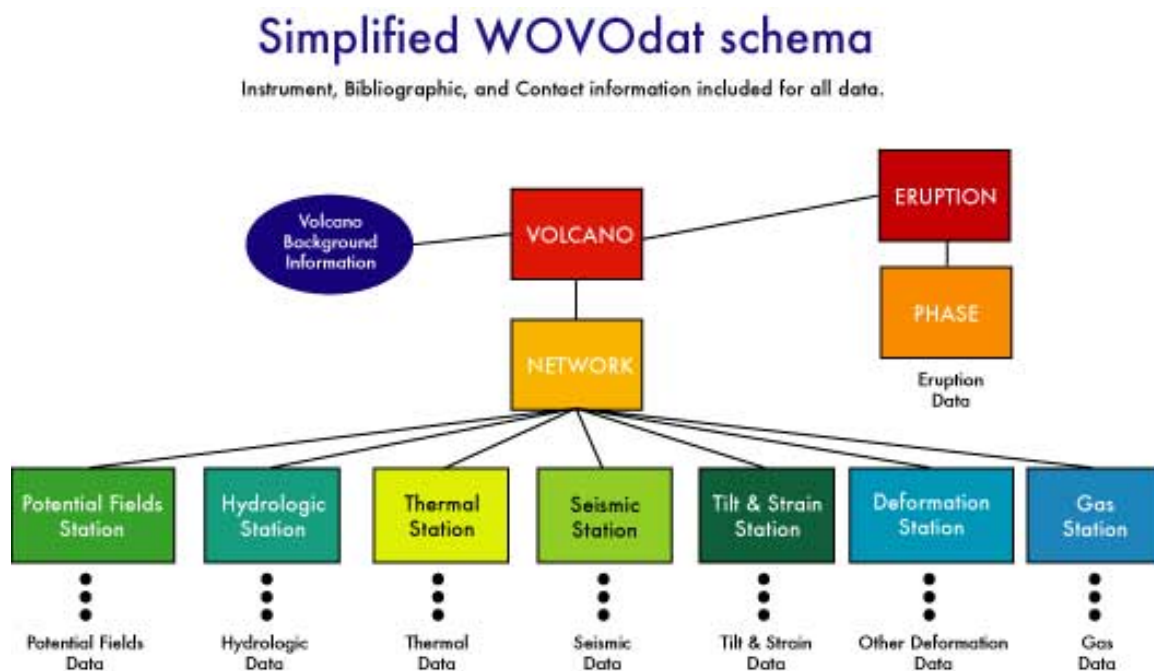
Simplified WOVOdat schema

Instrument, Bibliographic, and Contact information included for all data.

Volcano Background Information

VOLCANO

ERUPTION

PHASE

Eruption Data

NETWORK

Potential Fields Station

Hydrologic Station

Thermal Station

Seismic Station

Tilt & Strain Station

Deformation Station

Gas Station

Potential Fields Data

Hydrologic Data

Thermal Data

Seismic Data

Tilt & Strain Data

Other Deformation Data

Gas Data